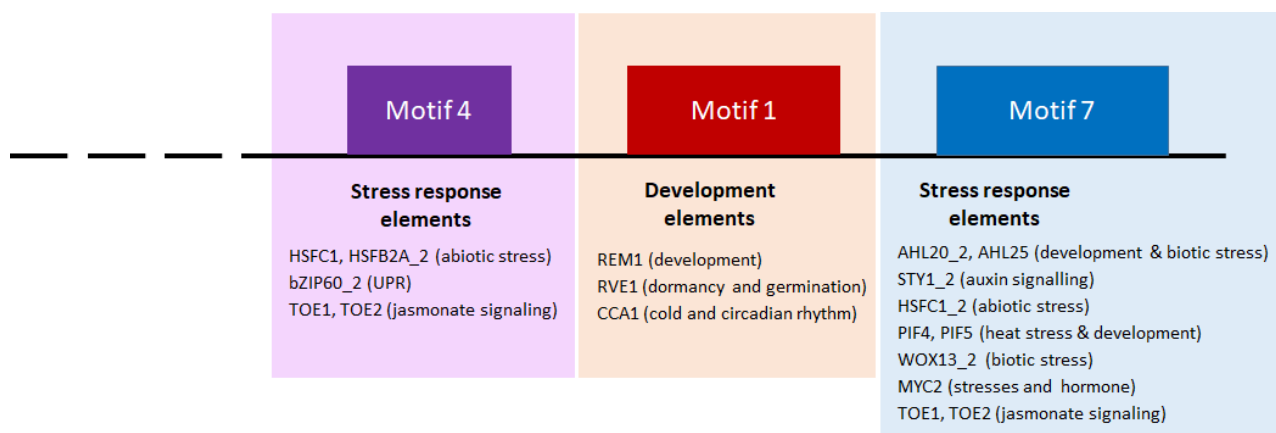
Motif 4

Stress response elements

HSFC1, HSFB2A_2 (abiotic stress)
bZIP60_2 (UPR)
TOE1, TOE2 (jasmonate signaling)

Motif 1

Development elements

REM1 (development)
RVE1 (dormancy and germination)
CCA1 (cold and circadian rhythm)

Motif 7

Stress response elements

AHL20_2, AHL25 (development & biotic stress)
STY1_2 (auxin signalling)
HSFC1_2 (abiotic stress)
PIF4, PIF5 (heat stress & development)
WOX13_2 (biotic stress)
MYC2 (stresses and hormone)
TOE1, TOE2 (jasmonate signaling)